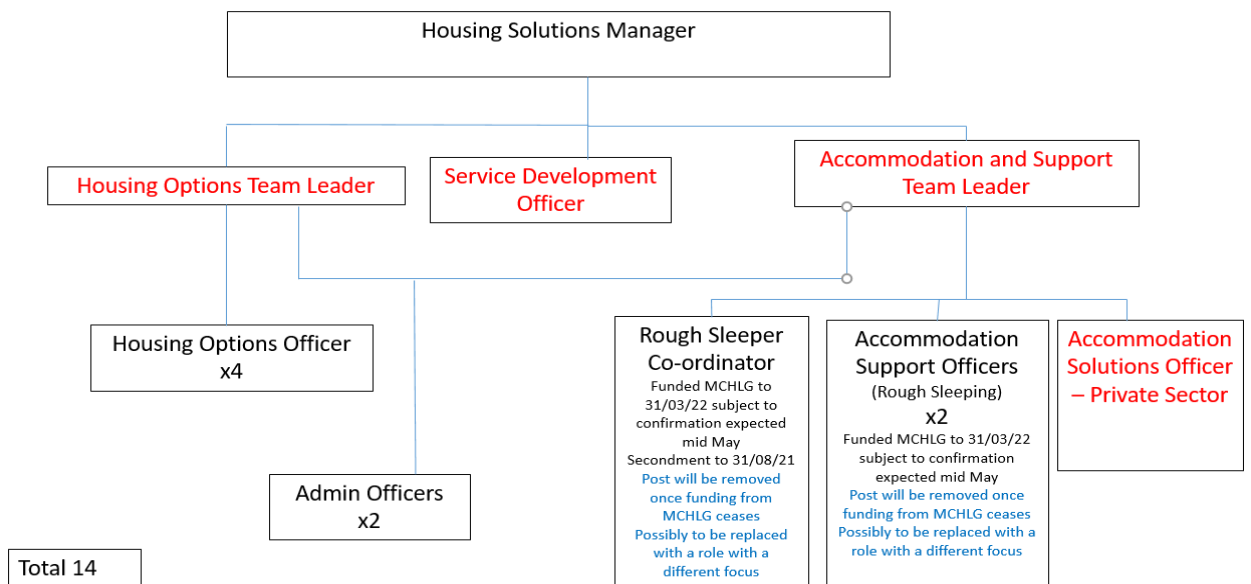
Housing Solutions Manager

Housing Options Team Leader

Service Development Officer

Accommodation and Support Team Leader

Housing Options Officer x4

Admin Officers x2

Rough Sleeper Co-ordinator
Funded MCHLG to 31/03/22 subject to confirmation expected mid May
Secondment to 31/08/21
Post will be removed once funding from MCHLG ceases
Possibly to be replaced with a role with a different focus

Accommodation Support Officers
(Rough Sleeping)
x2
Funded MCHLG to 31/03/22 subject to confirmation expected mid May
Post will be removed once funding from MCHLG ceases
Possibly to be replaced with a role with a different focus

Accommodation Solutions Officer – Private Sector

Total 14